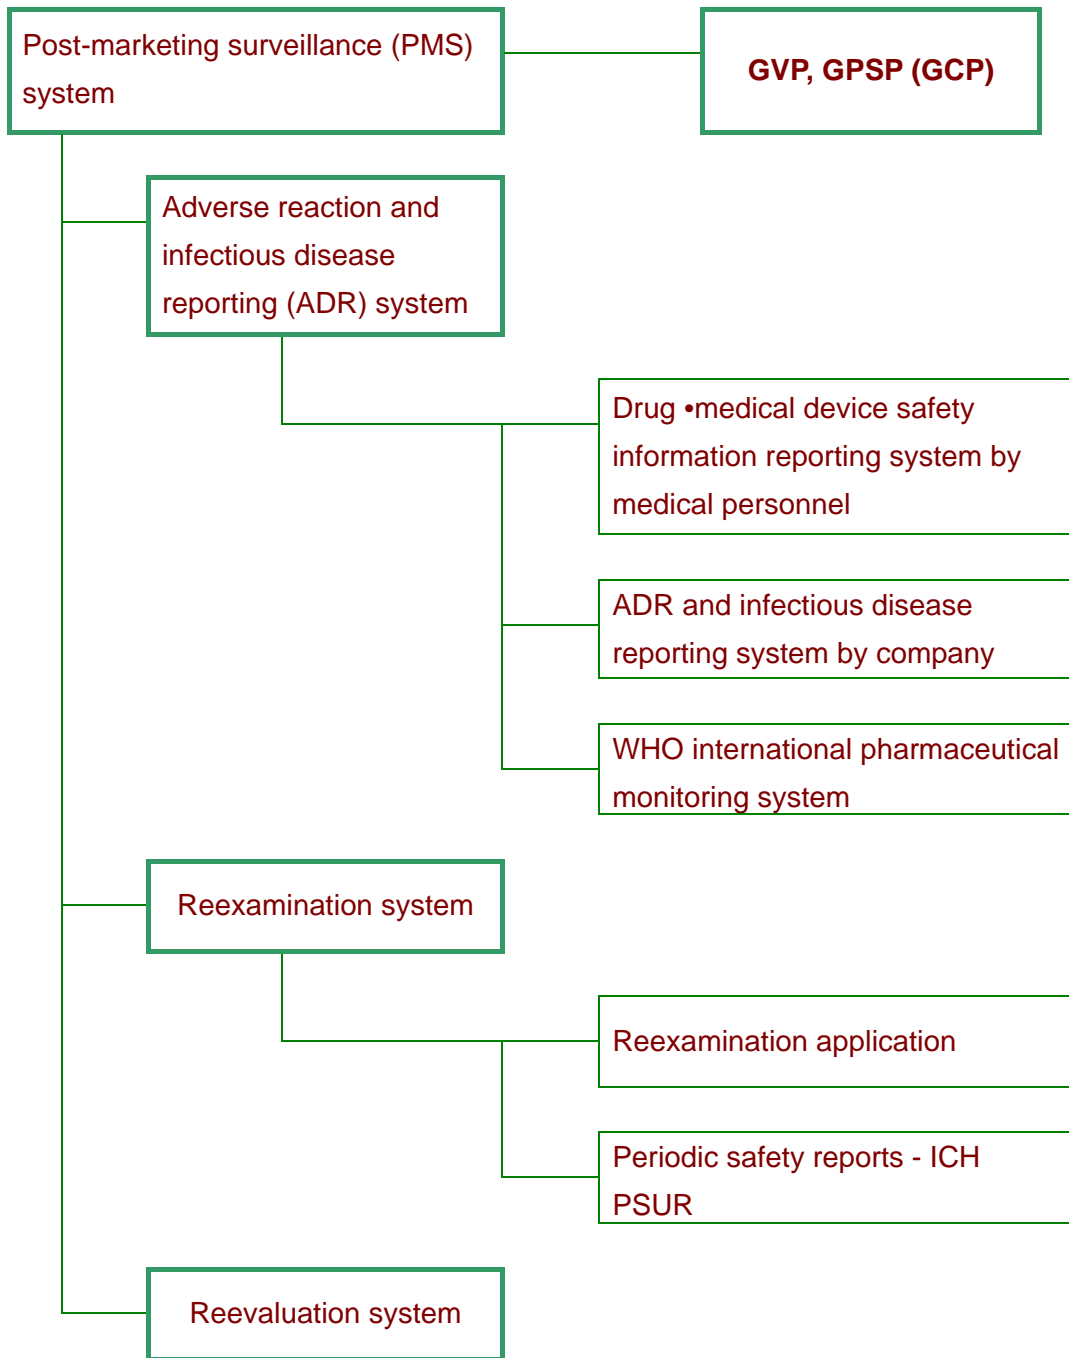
Post-marketing surveillance (PMS) system

GVP, GPSP (GCP)

Adverse reaction and infectious disease reporting (ADR) system

Drug •medical device safety information reporting system by medical personnel

ADR and infectious disease reporting system by company

WHO international pharmaceutical monitoring system

Reexamination system

Reexamination application

Periodic safety reports - ICH PSUR

Reevaluation system